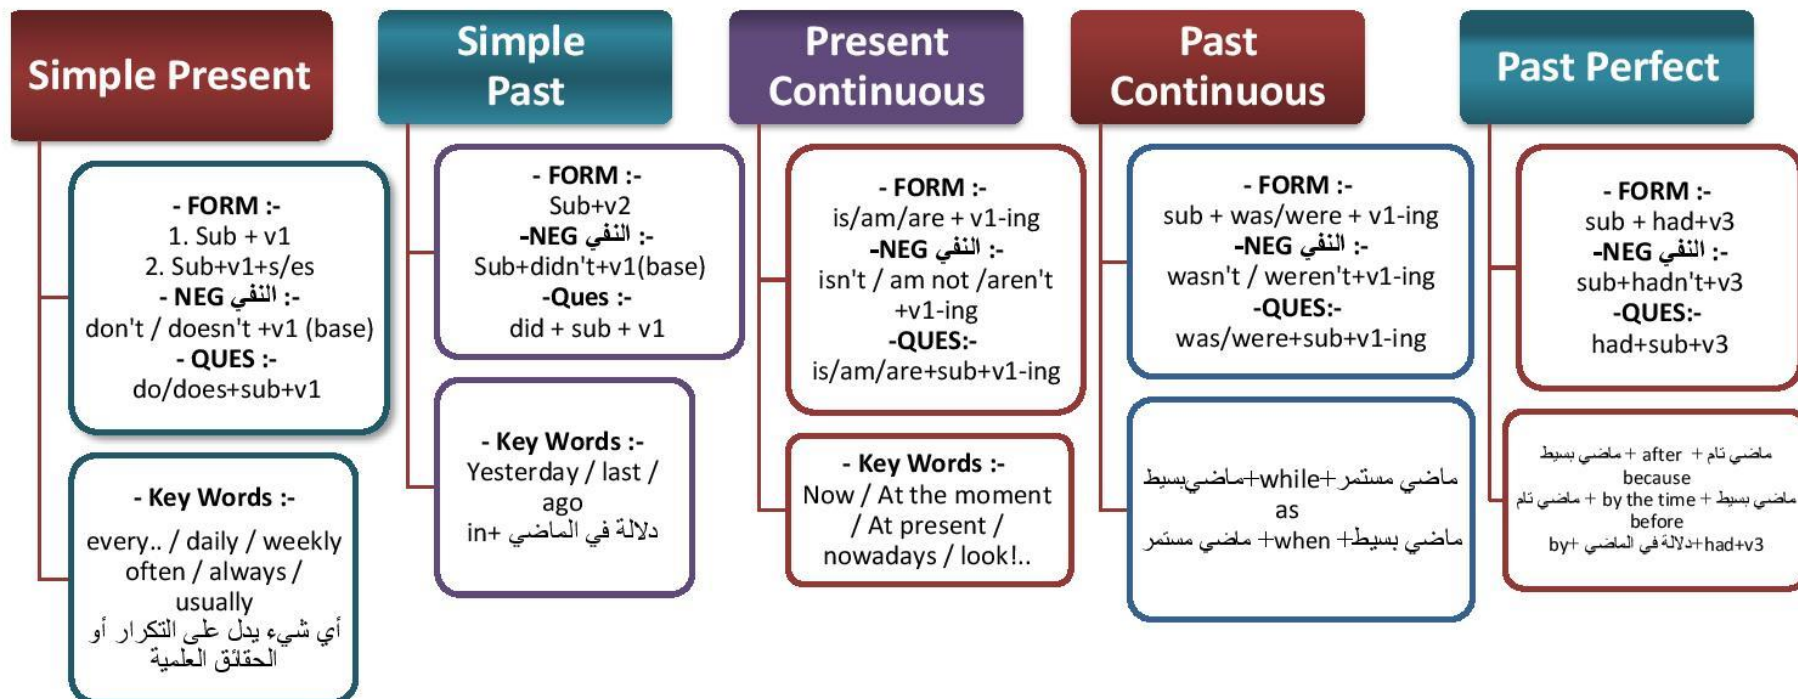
Simple Present

- FORM :-
1. Sub + v1
2. Sub+v1+s/es
- NEG النفي :-
don't / doesn't +v1 (base)
- QUES :-
do/does+sub+v1

- Key Words :-
every.. / daily / weekly
often / always / usually
أي شيء يدل على التكرار أو الحقائق العلمية

Simple Past

- FORM :-
Sub+v2
-NEG النفي :-
Sub+didn't+v1(base)
-Ques :-
did + sub + v1

- Key Words :-
Yesterday / last / ago
in+ دلالة في الماضي

Present Continuous

- FORM :-
is/am/are + v1-ing
-NEG النفي :-
isn't / am not /aren't +v1-ing
-QUES:-
is/am/are+sub+v1-ing

- Key Words :-
Now / At the moment / At present / nowadays / look!..

Past Continuous

- FORM :-
sub + was/were + v1-ing
-NEG النفي :-
wasn't / weren't+v1-ing
-QUES:-
was/were+sub+v1-ing

ماضي مستمر+while+ماضيبسيط
as
ماضي بسيط+when+ ماضي مستمر

Past Perfect

- FORM :-
sub + had+v3
-NEG النفي :-
sub+hadn't+v3
-QUES:-
had+sub+v3

ماضي تام + after + ماضي بسيط
because
ماضي بسيط + by the time + ماضي تام
before
by+ دلالة في الماضي+had+v3